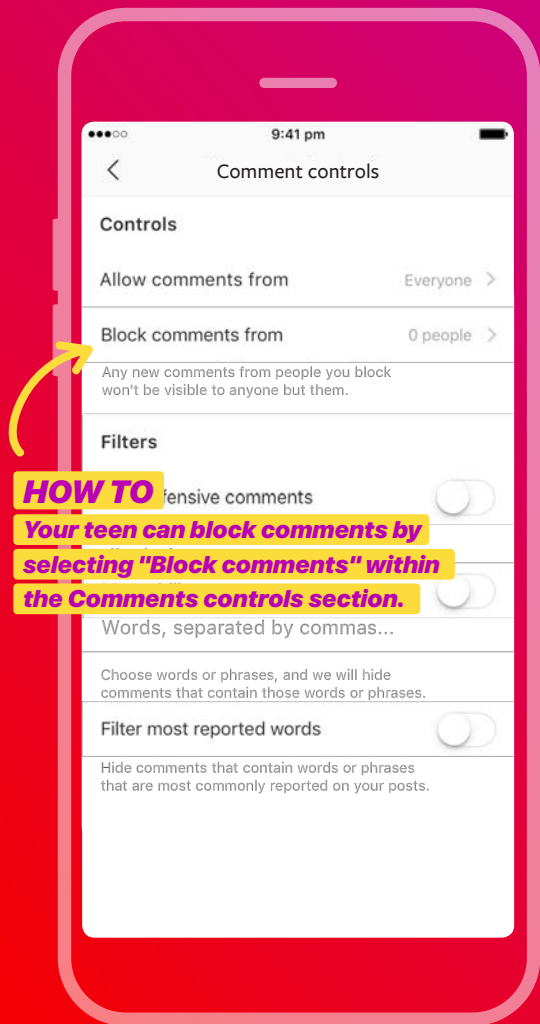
●●●○○ 9:41 pm

Comment controls

Controls

Allow comments from Everyone

Block comments from 0 people

Any new comments from people you block won't be visible to anyone but them.

Filters

HOW TO

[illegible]fensive comments

Your teen can block comments by selecting "Block comments" within the Comments controls section.

Words, separated by commas...

Choose words or phrases, and we will hide comments that contain those words or phrases.

Filter most reported words

Hide comments that contain words or phrases that are most commonly reported on your posts.